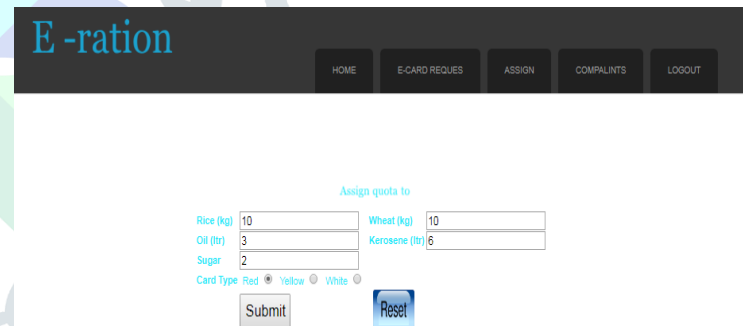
E -ration

HOME
E-CARD REQUES
ASSIGN
COMPALINTS
LOGOUT

Assign quota to

| Rice (kg) | 10 | Wheat (kg) | 10 |
|---|---|---|---|
| Oil (ltr) | 3 | Kerosene (ltr) | 6 |
| Sugar | 2 | | |

Card Type Red Yellow White

Submit Reset